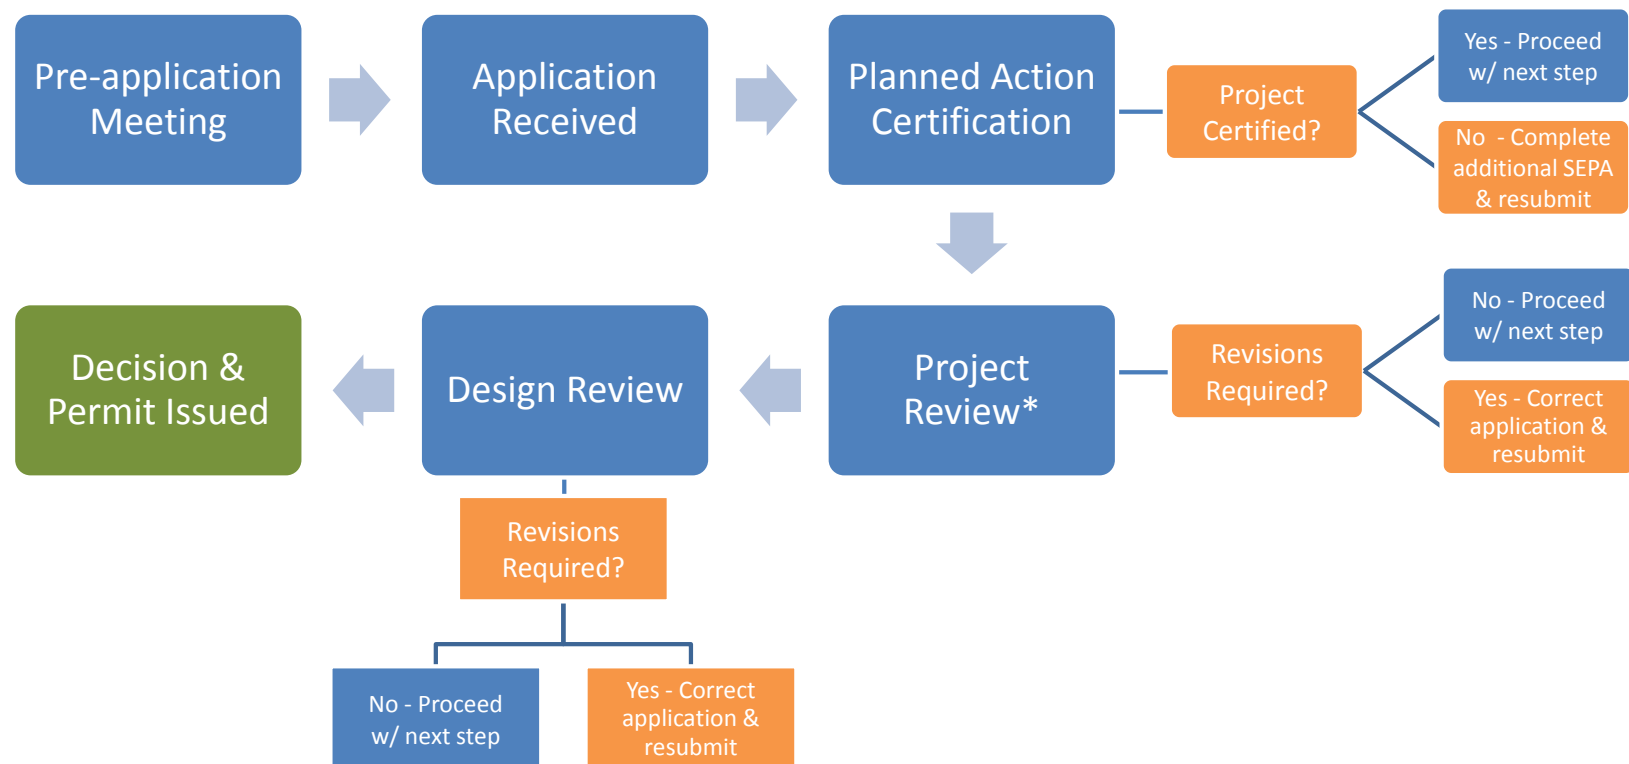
Pre-application Meeting

Application Received

Planned Action Certification

Project Certified?

Yes - Proceed w/ next step

No - Complete additional SEPA & resubmit

Project Review*

Revisions Required?

No - Proceed w/ next step

Yes - Correct application & resubmit

Design Review

Decision & Permit Issued

Revisions Required?

No - Proceed w/ next step

Yes - Correct application & resubmit